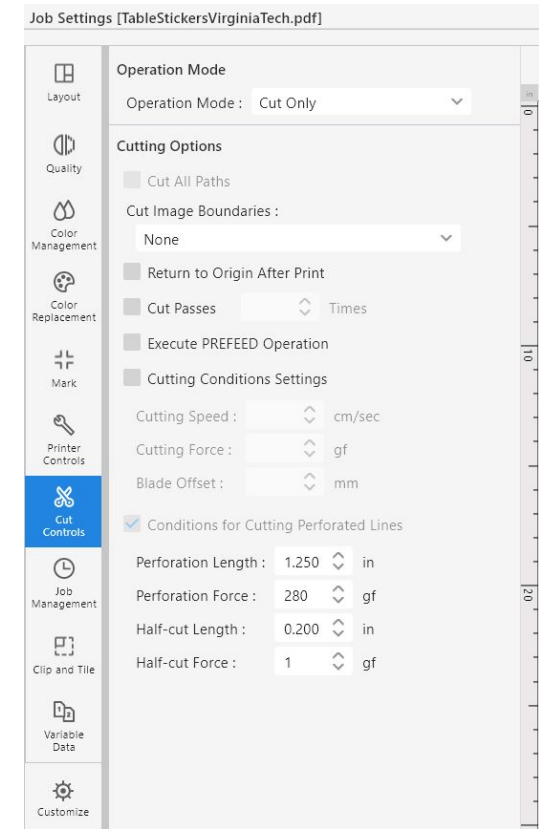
Job Settings [TableStickersVirginiaTech.pdf]

Layout

Quality

Color Management

Color Replacement

Mark

Printer Controls

Cut Controls

Job Management

Clip and Tile

Variable Data

Customize

Operation Mode

Operation Mode : Cut Only

Cutting Options

Cut All Paths

Cut Image Boundaries :

None

Return to Origin After Print

Cut Passes Times

Execute PREFEED Operation

Cutting Conditions Settings

Cutting Speed : cm/sec

Cutting Force : gf

Blade Offset : mm

Conditions for Cutting Perforated Lines

Perforation Length : 1.250 in

Perforation Force : 280 gf

Half-cut Length : 0.200 in

Half-cut Force : 1 gf

0

10

20